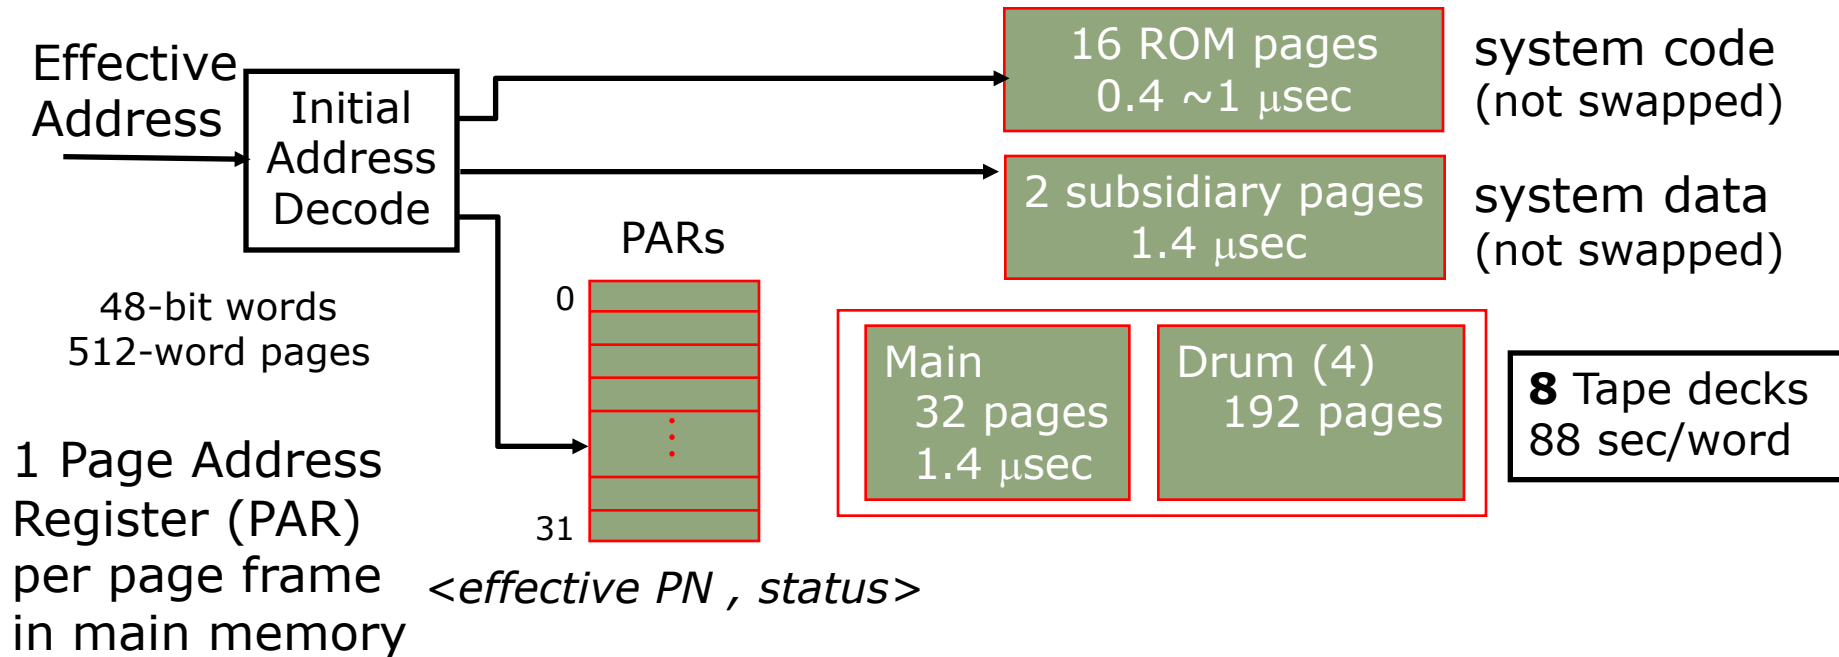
Effective Address

Initial Address Decode

16 ROM pages
0.4 ~1 μsec

system code
(not swapped)

2 subsidiary pages
1.4 μsec

system data
(not swapped)

PARs

0

31

48-bit words
512-word pages

Main
32 pages
1.4 μsec

Drum (4)
192 pages

**8** Tape decks
88 sec/word

1 Page Address Register (PAR) per page frame in main memory

*<effective PN , status>*